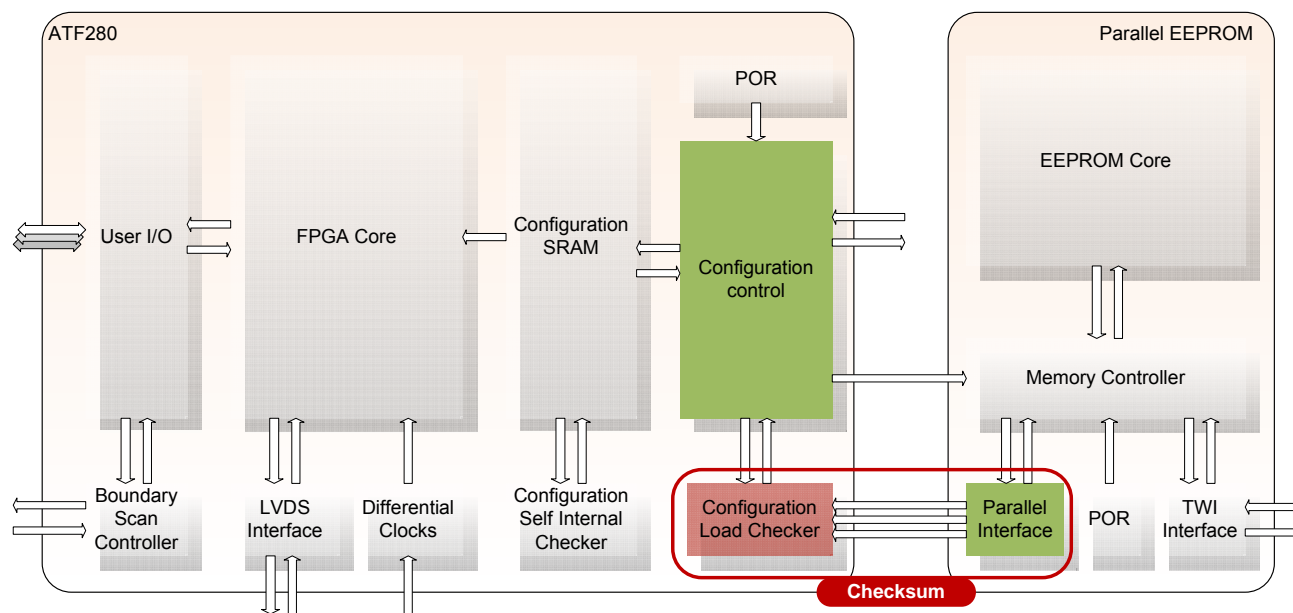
ATF280

Parallel EEPROM

POR

User I/O

FPGA Core

Configuration SRAM

Configuration control

EEPROM Core

Memory Controller

Boundary Scan Controller

LVDS Interface

Differential Clocks

Configuration Self Internal Checker

Configuration Load Checker

Parallel Interface

POR

TWI Interface

Checksum